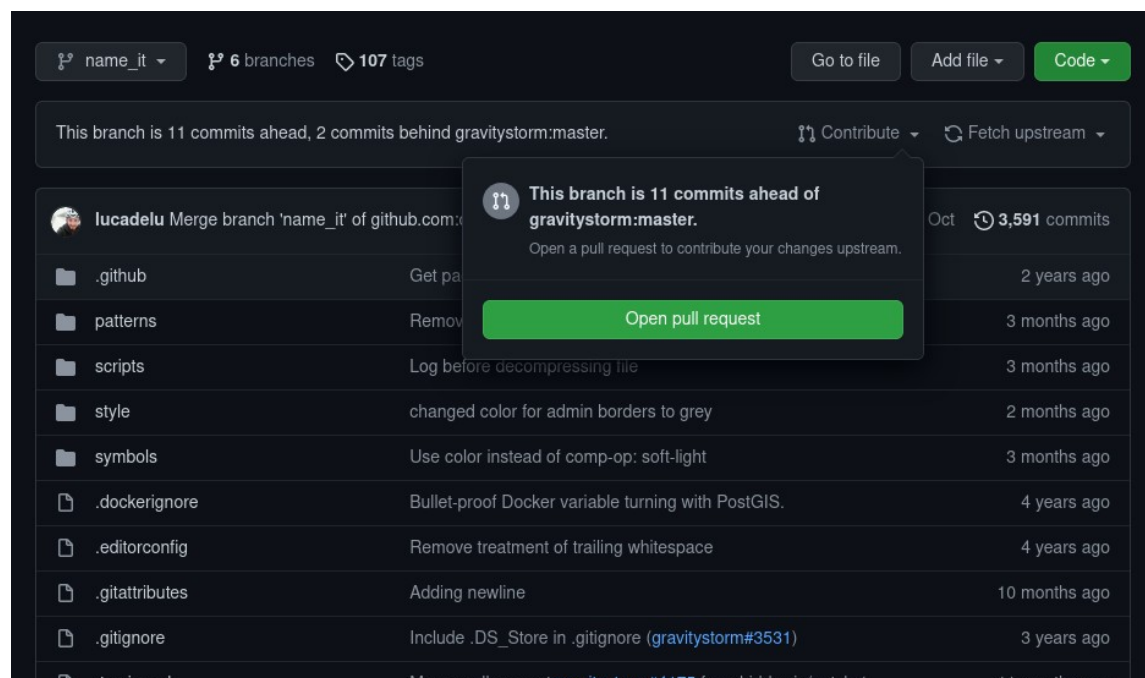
name_it 6 branches 107 tags

Go to file Add file Code

This branch is 11 commits ahead, 2 commits behind gravitystorm:master.

Contribute Fetch upstream

This branch is 11 commits ahead of gravitystorm:master.

Open a pull request to contribute your changes upstream.

Open pull request

lucadelu Merge branch 'name_it' of github.com:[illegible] Oct 3,591 commits

| | | |
|---|---|---|
| .github | Get pa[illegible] | 2 years ago |
| patterns | Remov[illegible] | 3 months ago |
| scripts | Log before decompressing file | 3 months ago |
| style | changed color for admin borders to grey | 2 months ago |
| symbols | Use color instead of comp-op: soft-light | 3 months ago |
| .dockerignore | Bullet-proof Docker variable turning with PostGIS. | 4 years ago |
| .editorconfig | Remove treatment of trailing whitespace | 4 years ago |
| .gitattributes | Adding newline | 10 months ago |
| .gitignore | Include .DS_Store in .gitignore (gravitystorm#3531) | 3 years ago |